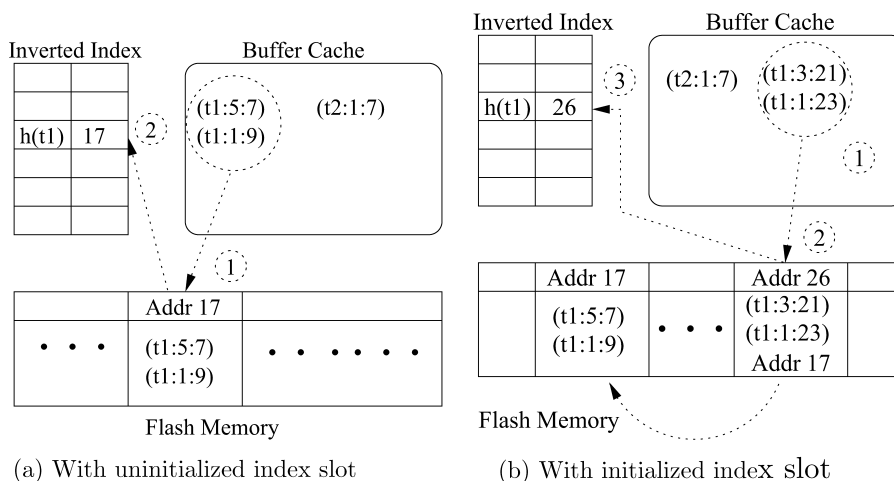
Inverted Index

Buffer Cache

h(t1) 17

2

(t1:5:7)
(t1:1:9)

(t2:1:7)

1

Addr 17

• • •

(t1:5:7)
(t1:1:9)

• • • • • •

Flash Memory

(a) With uninitialized index slot

Inverted Index

Buffer Cache

h(t1) 26

3

(t2:1:7)

(t1:3:21)
(t1:1:23)

1

2

Addr 17

(t1:5:7)
(t1:1:9)

• • •

Addr 26
(t1:3:21)
(t1:1:23)
Addr 17

Flash Memory

(b) With initialized index slot